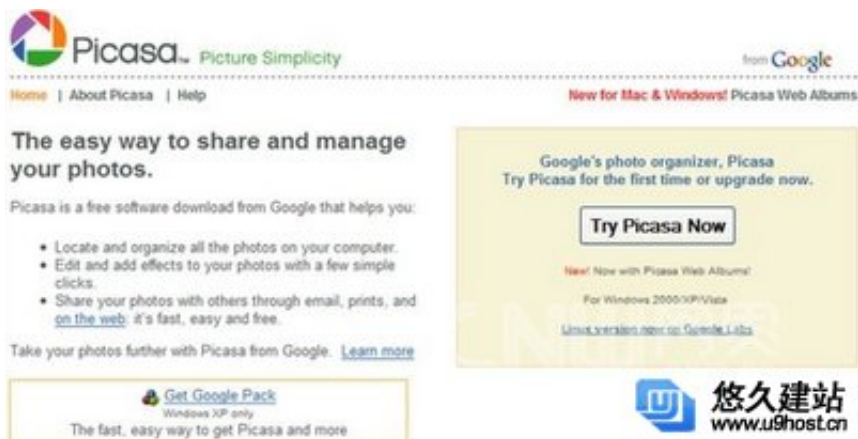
Picasa™ Picture Simplicity

from Google

Home | About Picasa | Help

New for Mac & Windows! Picasa Web Albums

The easy way to share and manage your photos.

Picasa is a free software download from Google that helps you:

- Locate and organize all the photos on your computer.
- Edit and add effects to your photos with a few simple clicks.
- Share your photos with others through email, prints, and on the web: it's fast, easy and free.

Take your photos further with Picasa from Google. Learn more

Google's photo organizer, Picasa
Try Picasa for the first time or upgrade now.

Try Picasa Now

New! Now with Picasa Web Albums!

For Windows 2000/XP/Vista

Linux version now on Google Labs

Get Google Pack
Windows XP only
The fast, easy way to get Picasa and more

悠久建站
www.u9host.cn